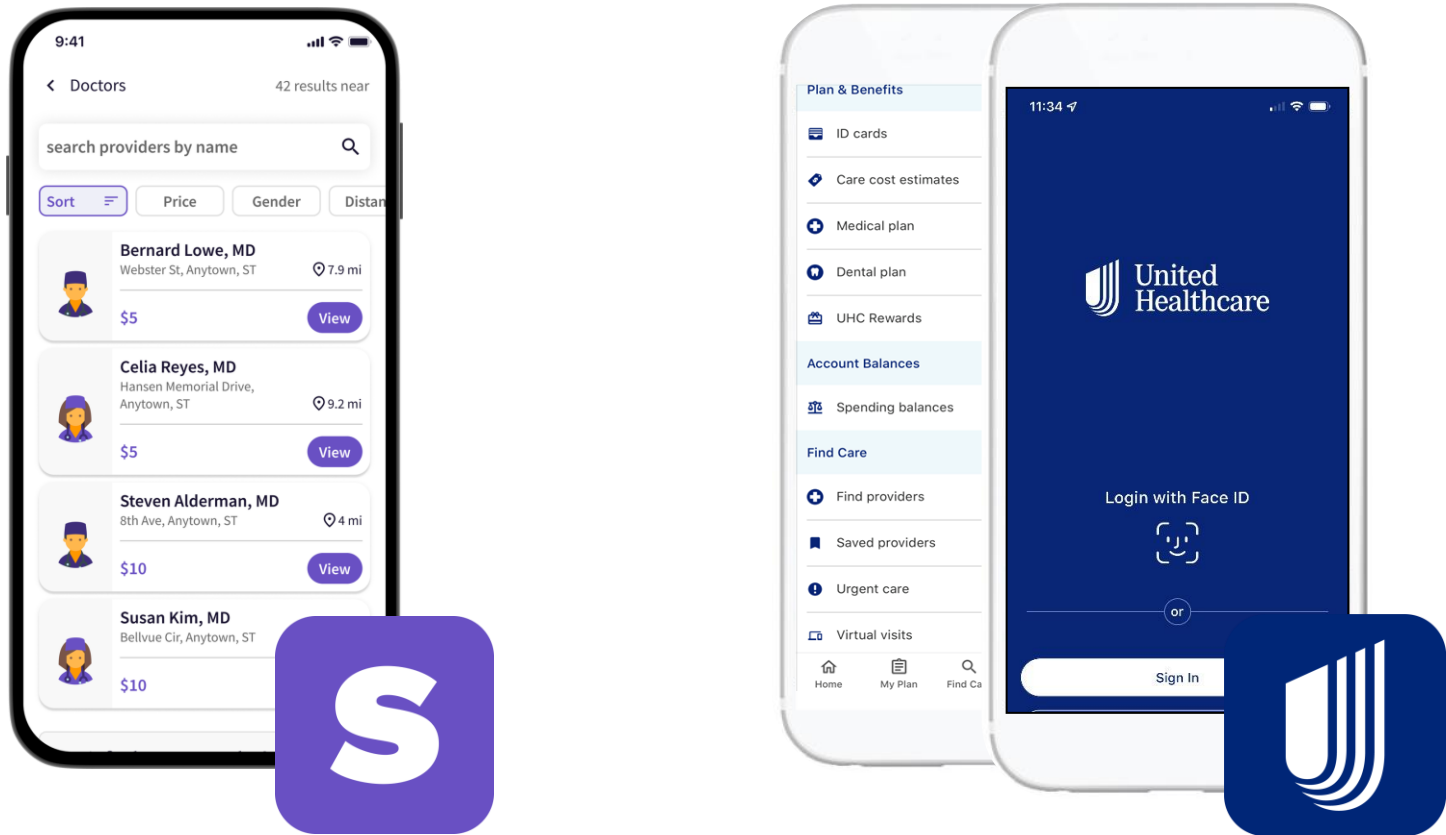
9:41

Doctors

42 results near

search providers by name

Sort

Price

Gender

Distan

Bernard Lowe, MD
Webster St, Anytown, ST
7.9 mi
$5
View

Celia Reyes, MD
Hansen Memorial Drive, Anytown, ST
9.2 mi
$5
View

Steven Alderman, MD
8th Ave, Anytown, ST
4 mi
$10
View

Susan Kim, MD
Bellvue Cir, Anytown, ST
$10

Plan & Benefits
ID cards
Care cost estimates
Medical plan
Dental plan
UHC Rewards
Account Balances
Spending balances
Find Care
Find providers
Saved providers
Urgent care
Virtual visits
Home
My Plan
Find Ca

11:34

United Healthcare

Login with Face ID

or

Sign In